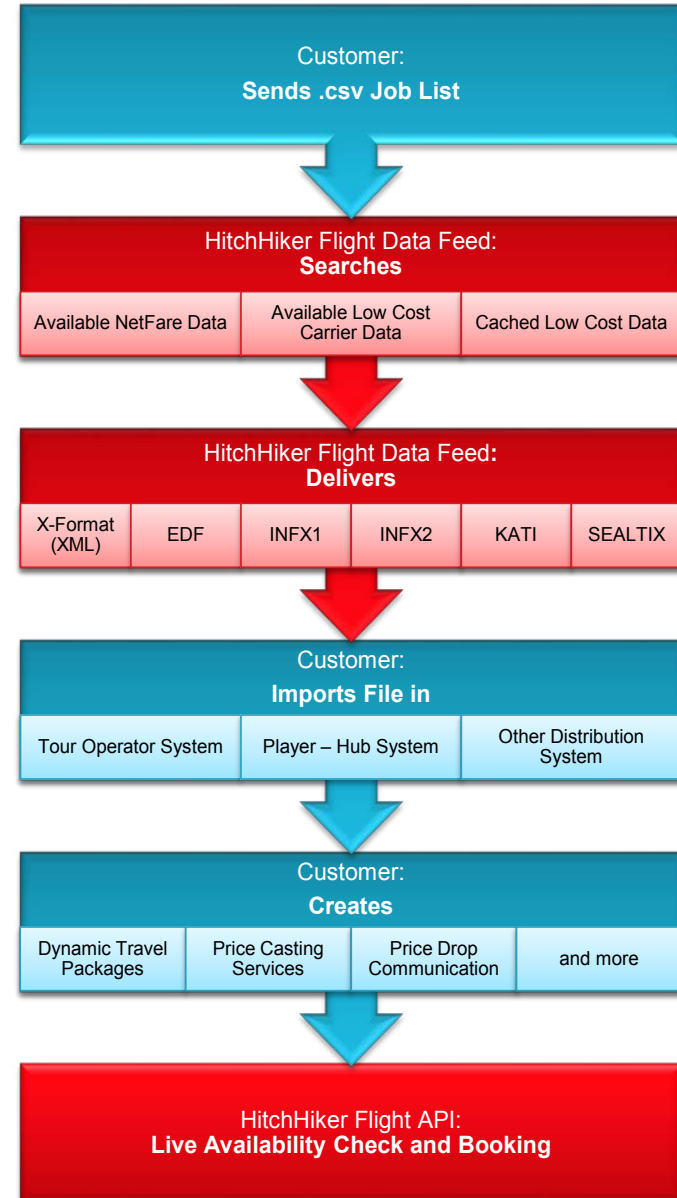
Customer:
**Sends .csv Job List**

HitchHiker Flight Data Feed:
**Searches**

Available NetFare Data | Available Low Cost Carrier Data | Cached Low Cost Data

HitchHiker Flight Data Feed:
**Delivers**

X-Format (XML) | EDF | INFX1 | INFX2 | KATI | SEALTIX

Customer:
**Imports File in**

Tour Operator System | Player – Hub System | Other Distribution System

Customer:
**Creates**

Dynamic Travel Packages | Price Casting Services | Price Drop Communication | and more

HitchHiker Flight API:
**Live Availability Check and Booking**